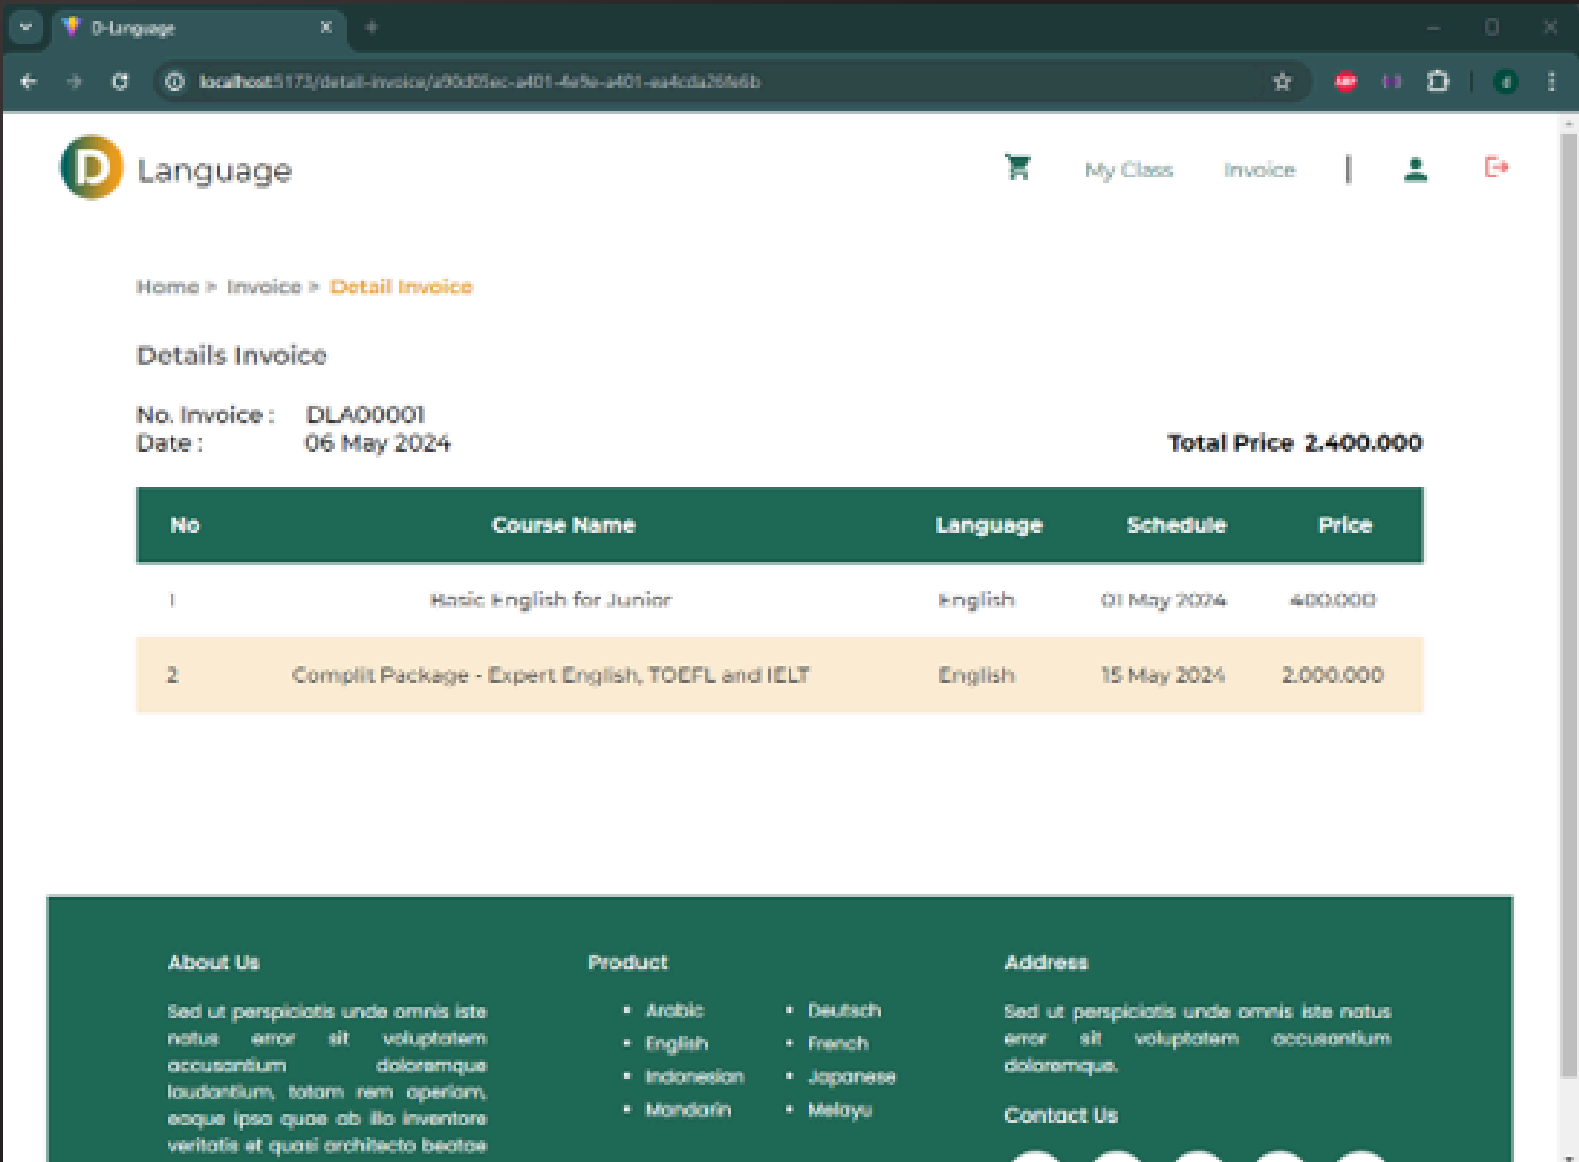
D-Language

localhost:5173/detail-invoice/a90d05ec-a401-4e9e-a401-ea4cda26fe6b

D Language

My Class Invoice

Home > Invoice > Detail Invoice

Details Invoice

No. Invoice : DLA00001
Date : 06 May 2024

Total Price 2.400.000

| No | Course Name | Language | Schedule | Price |
|---|---|---|---|---|
| 1 | Basic English for Junior | English | 01 May 2024 | 400.000 |
| 2 | Complit Package - Expert English, TOEFL and IELT | English | 15 May 2024 | 2.000.000 |

About Us

Sed ut perspiciatis unde omnis iste natus error sit voluptatem accusantium doloremque laudantium, totam rem aperiam, eaque ipsa quae ab illo inventore veritatis et quasi architecto beatae

Product

• Arabic
• English
• Indonesian
• Mandarin

• Deutsch
• French
• Japanese
• Melayu

Address

Sed ut perspiciatis unde omnis iste natus error sit voluptatem accusantium doloremque.

Contact Us